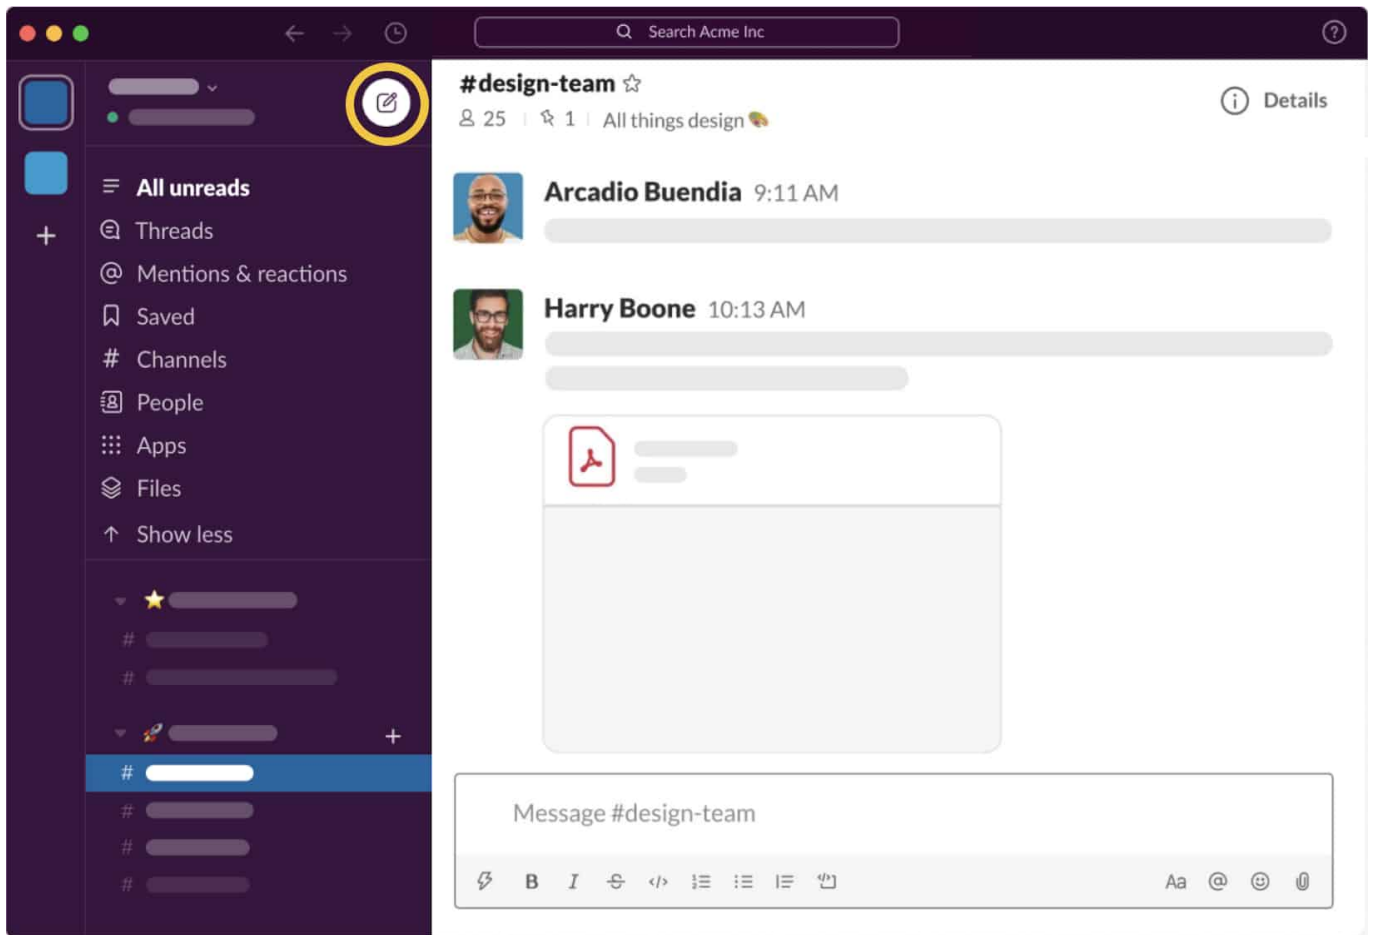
Search Acme Inc

All unreads
Threads
Mentions & reactions
Saved
Channels
People
Apps
Files
Show less

#design-team
25 1 All things design
Details

Arcadio Buendia 9:11 AM

Harry Boone 10:13 AM

Message #design-team

B I

Aa @